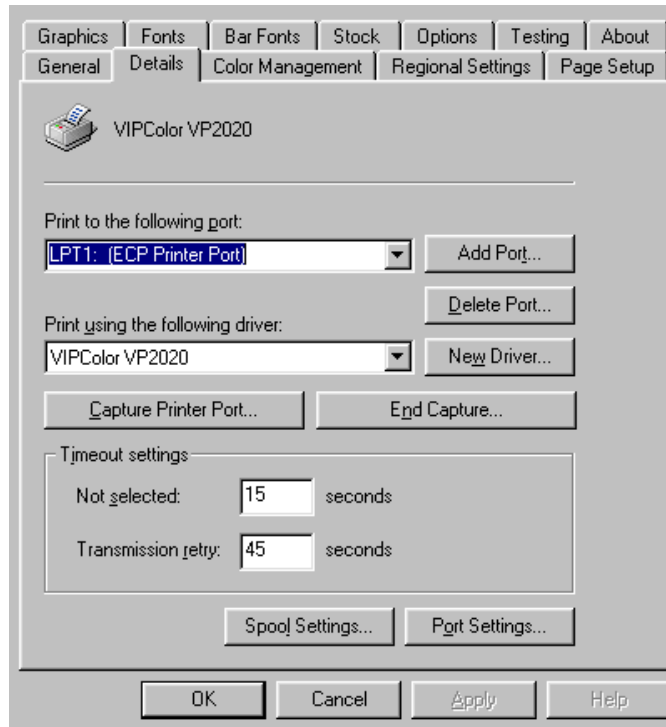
Graphics | Fonts | Bar Fonts | Stock | Options | Testing | About
General | Details | Color Management | Regional Settings | Page Setup

VIPColor VP2020

Print to the following port:
LPT1: (ECP Printer Port)
Add Port...
Delete Port...

Print using the following driver:
VIPColor VP2020
New Driver...

Capture Printer Port...
End Capture...

Timeout settings
Not selected: 15 seconds
Transmission retry: 45 seconds

Spool Settings...
Port Settings...

OK
Cancel
Apply
Help